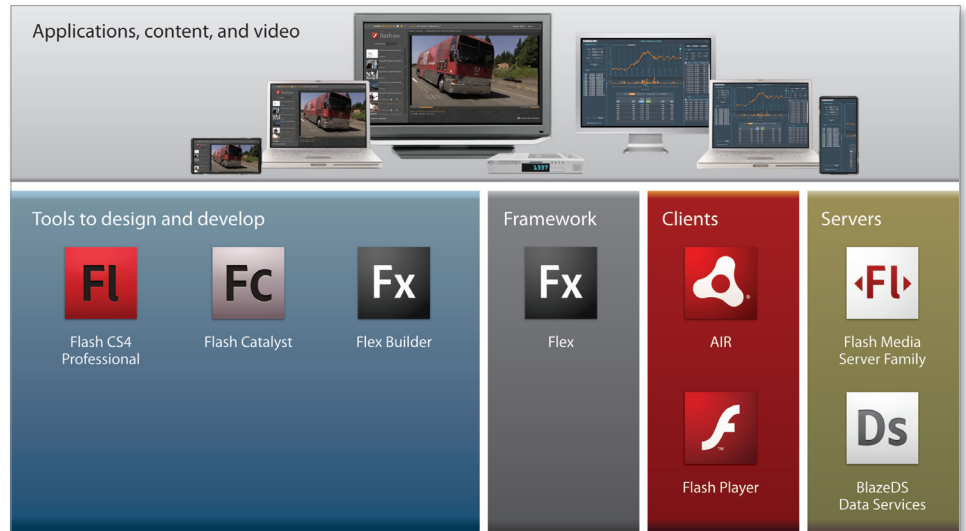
Applications, content, and video

Tools to design and develop

Fl

Flash CS4 Professional

Fc

Flash Catalyst

Fx

Flex Builder

Framework

Fx

Flex

Clients

AIR

Flash Player

Servers

Fl

Flash Media Server Family

Ds

BlazeDS Data Services